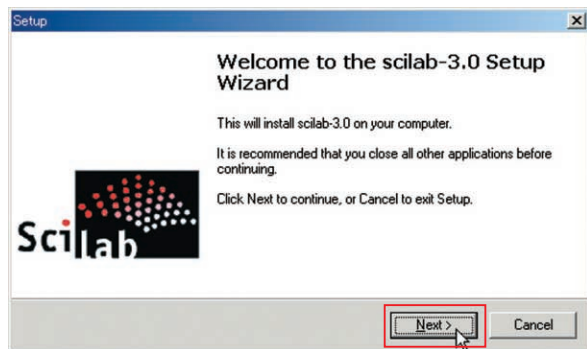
Setup

Welcome to the scilab-3.0 Setup Wizard

This will install scilab-3.0 on your computer.

It is recommended that you close all other applications before continuing.

Click Next to continue, or Cancel to exit Setup.

Scilab

Next >

Cancel